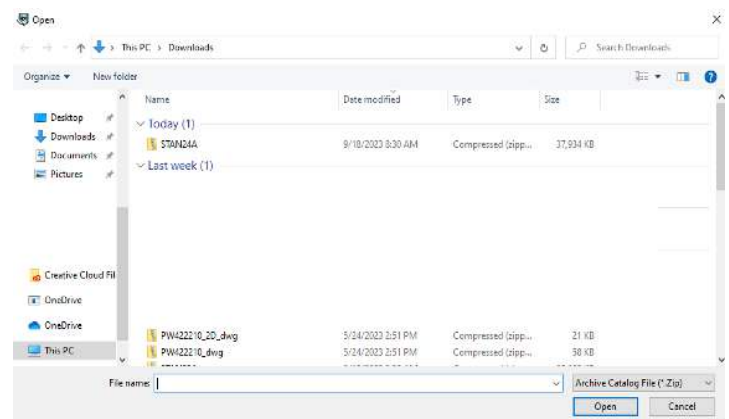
Open

This PC > Downloads

Search Downloads

Organize ▾ New folder

Desktop
Downloads
Documents
Pictures

Creative Cloud Fil
OneDrive
OneDrive
This PC

| Name | Date modified | Type | Size |
|---|---|---|---|
| ∨ Today (1) | | | |
| STAN24A | 9/18/2023 8:30 AM | Compressed (zipp... | 37,934 KB |
| ∨ Last week (1) | | | |
| PW422210_2D_dwg | 5/24/2023 2:51 PM | Compressed (zipp... | 21 KB |
| PW422210_dwg | 5/24/2023 2:51 PM | Compressed (zipp... | 58 KB |

File name:

Archive Catalog File (*.Zip)

Open

Cancel